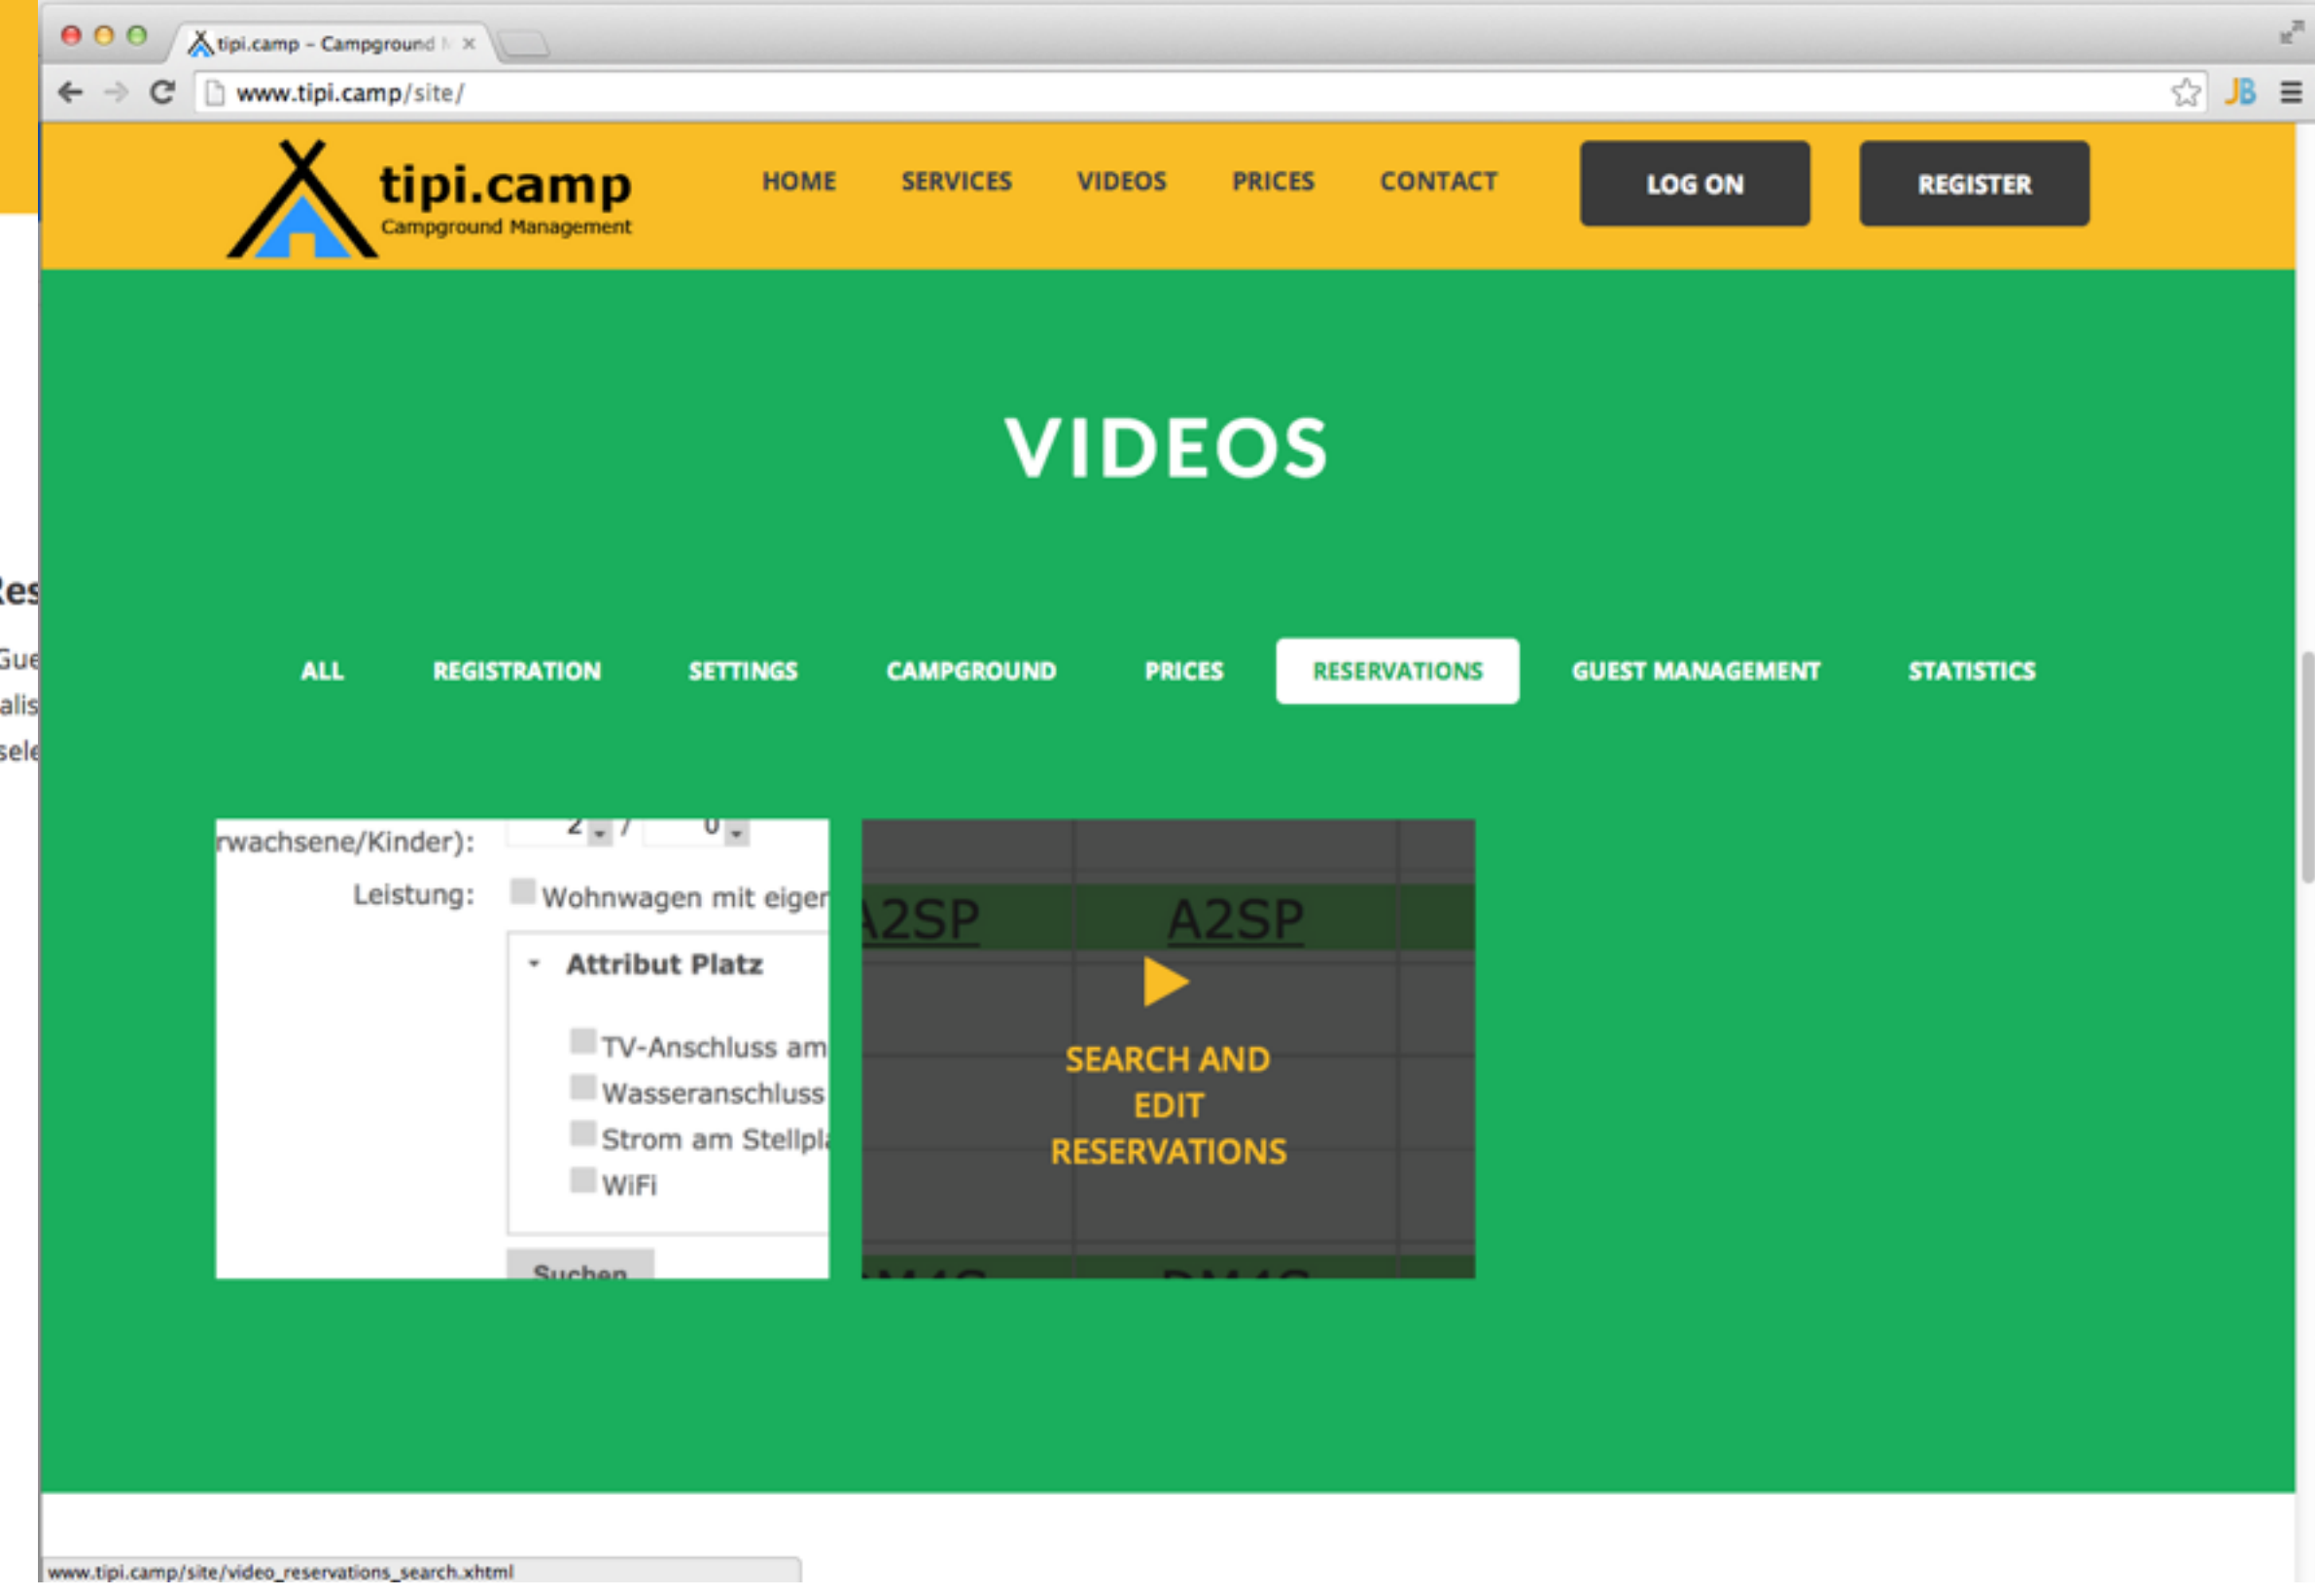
tipi.camp – Campground M ×

www.tipi.camp/site/

JB

tipi.camp
Campground Management

HOME SERVICES VIDEOS PRICES CONTACT

LOG ON

REGISTER

Res
Gue
alis
sele

VIDEOS

ALL REGISTRATION SETTINGS CAMPGROUND PRICES RESERVATIONS GUEST MANAGEMENT STATISTICS

rwachsene/Kinder): 2 / 0
Leistung: Wohnwagen mit eigen
Attribut Platz
TV-Anschluss am
Wasseranschluss
Strom am Stellpl
WiFi
Suchen

A2SP A2SP

SEARCH AND EDIT RESERVATIONS

www.tipi.camp/site/video_reservations_search.xhtml